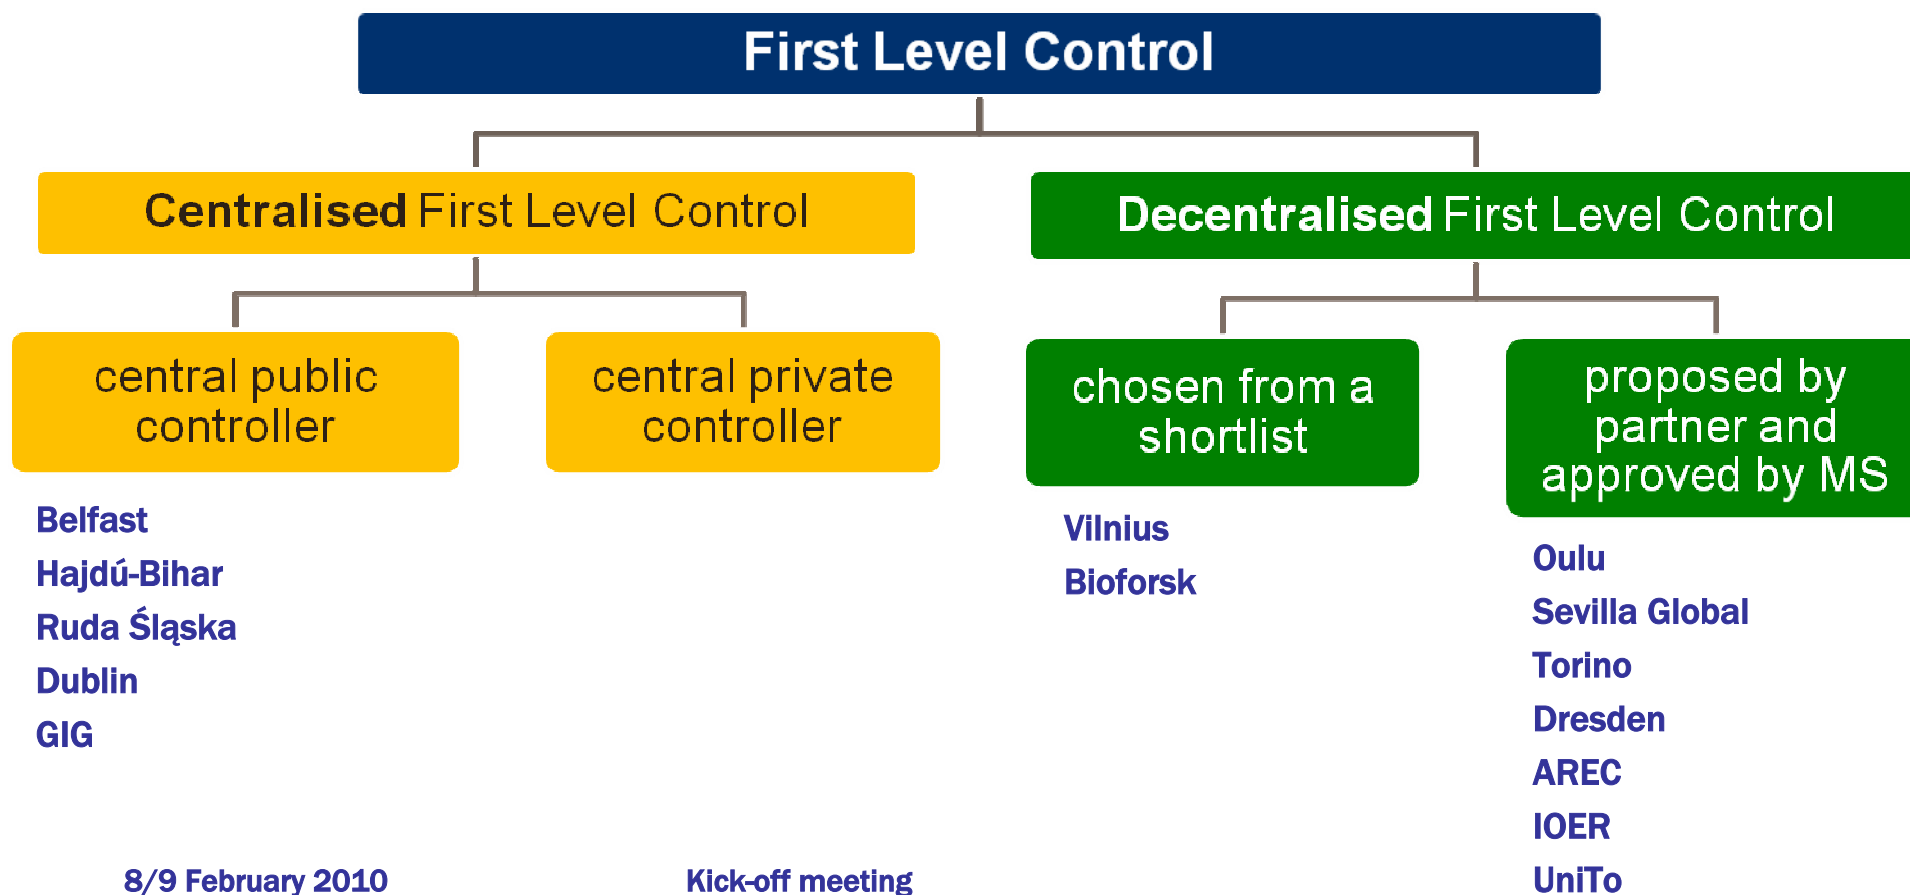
First Level Control

Centralised First Level Control

Decentralised First Level Control

central public controller

central private controller

chosen from a shortlist

proposed by partner and approved by MS

Belfast
Hajdú-Bihar
Ruda Śląska
Dublin
GIG

Vilnius
Bioforsk

Oulu
Sevilla Global
Torino
Dresden
AREC
IOER
UniTo

8/9 February 2010

Kick-off meeting